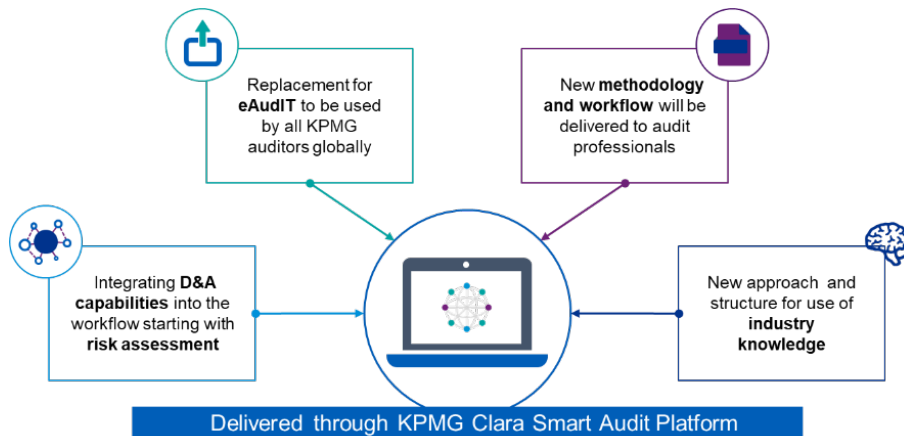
Replacement for eAudIT to be used by all KPMG auditors globally

New methodology and workflow will be delivered to audit professionals

Integrating D&A capabilities into the workflow starting with risk assessment

New approach and structure for use of industry knowledge

Delivered through KPMG Clara Smart Audit Platform